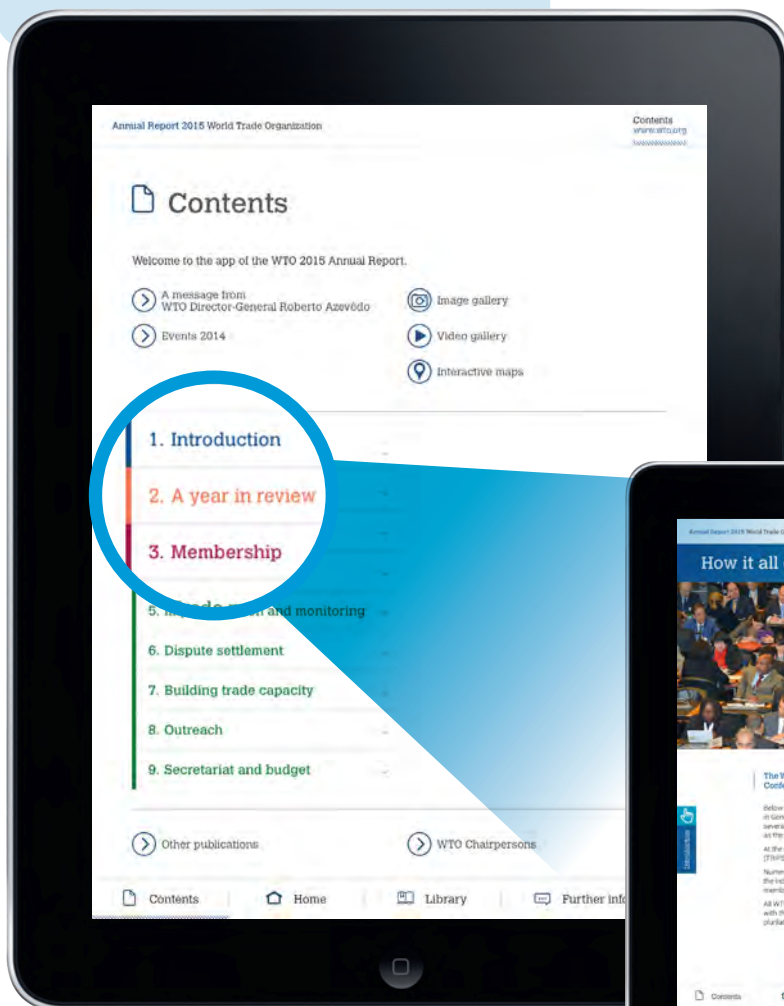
Annual Report 2015 World Trade Organization

Contents
www.wto.org

Contents

Welcome to the app of the WTO 2015 Annual Report.

A message from WTO Director-General Roberto Azevêdo

Image gallery

Events 2014

Video gallery

Interactive maps

1. Introduction

2. A year in review

3. Membership

5. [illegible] and monitoring

6. Dispute settlement

7. Building trade capacity

8. Outreach

9. Secretariat and budget

Other publications

WTO Chairpersons

Contents

Home

Library

Further inf

Annual Report 2015 World Trade O

How it all

The W
Conf

Contents